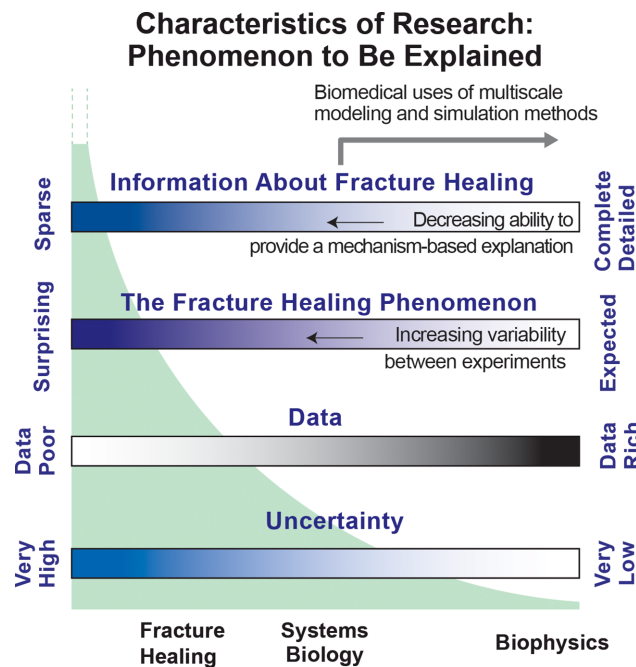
Characteristics of Research: Phenomenon to Be Explained

Biomedical uses of multiscale modeling and simulation methods

Sparse

Information About Fracture Healing

Decreasing ability to provide a mechanism-based explanation

Complete Detailed

Surprising

The Fracture Healing Phenomenon

Increasing variability between experiments

Expected

Data Poor

Data

Data Rich

Very High

Uncertainty

Very Low

Fracture Healing

Systems Biology

Biophysics